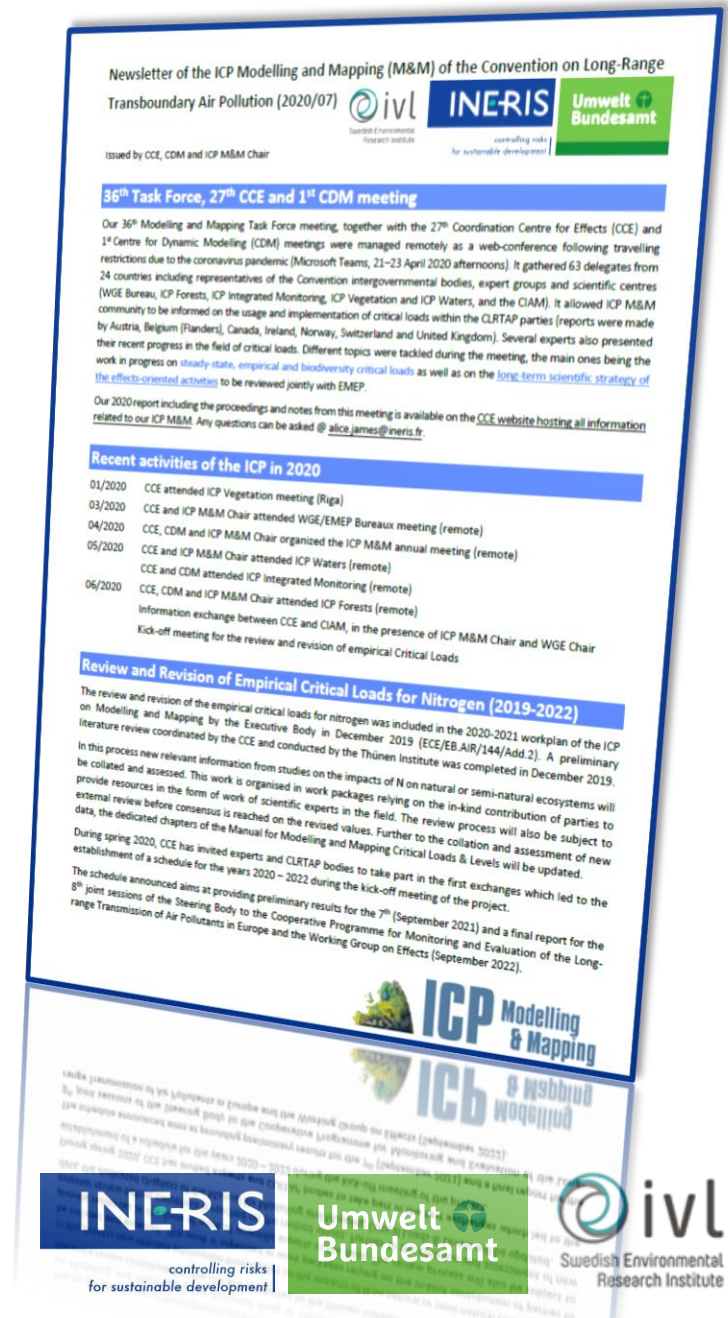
Newsletter of the ICP Modelling and Mapping (M&M) of the Convention on Long-Range Transboundary Air Pollution (2020/07)

ivl
Swedish Environmental Research Institute

INERIS
controlling risks for sustainable development

Umwelt Bundesamt

Issued by CCE, CDM and ICP M&M Chair

36th Task Force, 27th CCE and 1st CDM meeting

Our 36th Modelling and Mapping Task Force meeting, together with the 27th Coordination Centre for Effects (CCE) and 1st Centre for Dynamic Modelling (CDM) meetings were managed remotely as a web-conference following travelling restrictions due to the coronavirus pandemic (Microsoft Teams, 21–23 April 2020 afternoons). It gathered 63 delegates from 24 countries including representatives of the Convention intergovernmental bodies, expert groups and scientific centres (WGE Bureau, ICP Forests, ICP Integrated Monitoring, ICP Vegetation and ICP Waters, and the CIAM). It allowed ICP M&M community to be informed on the usage and implementation of critical loads within the CLRTAP parties (reports were made by Austria, Belgium (Flanders), Canada, Ireland, Norway, Switzerland and United Kingdom). Several experts also presented their recent progress in the field of critical loads. Different topics were tackled during the meeting, the main ones being the work in progress on steady-state, empirical and biodiversity critical loads as well as on the long-term scientific strategy of the effects-oriented activities to be reviewed jointly with EMEP.

Our 2020 report including the proceedings and notes from this meeting is available on the CCE website hosting all information related to our ICP M&M. Any questions can be asked @ alice.james@ineris.fr.

Recent activities of the ICP in 2020

01/2020 CCE attended ICP Vegetation meeting (Riga)
03/2020 CCE and ICP M&M Chair attended WGE/EMEP Bureaux meeting (remote)
04/2020 CCE, CDM and ICP M&M Chair organized the ICP M&M annual meeting (remote)
05/2020 CCE and ICP M&M Chair attended ICP Waters (remote)
CCE and CDM attended ICP Integrated Monitoring (remote)
06/2020 CCE, CDM and ICP M&M Chair attended ICP Forests (remote)
Information exchange between CCE and CIAM, in the presence of ICP M&M Chair and WGE Chair
Kick-off meeting for the review and revision of empirical Critical Loads

Review and Revision of Empirical Critical Loads for Nitrogen (2019-2022)

The review and revision of the empirical critical loads for nitrogen was included in the 2020-2021 workplan of the ICP on Modelling and Mapping by the Executive Body in December 2019 (ECE/EB.AIR/144/Add.2). A preliminary literature review coordinated by the CCE and conducted by the Thünen Institute was completed in December 2019.

In this process new relevant information from studies on the impacts of N on natural or semi-natural ecosystems will be collated and assessed. This work is organised in work packages relying on the in-kind contribution of parties to provide resources in the form of work of scientific experts in the field. The review process will also be subject to external review before consensus is reached on the revised values. Further to the collation and assessment of new data, the dedicated chapters of the Manual for Modelling and Mapping Critical Loads & Levels will be updated.

During spring 2020, CCE has invited experts and CLRTAP bodies to take part in the first exchanges which led to the establishment of a schedule for the years 2020 – 2022 during the kick-off meeting of the project.

The schedule announced aims at providing preliminary results for the 7th (September 2021) and a final report for the 8th joint sessions of the Steering Body to the Cooperative Programme for Monitoring and Evaluation of the Long-range Transmission of Air Pollutants in Europe and the Working Group on Effects (September 2022).

ICP Modelling & Mapping

INERIS
controlling risks for sustainable development

Umwelt Bundesamt

ivl
Swedish Environmental Research Institute